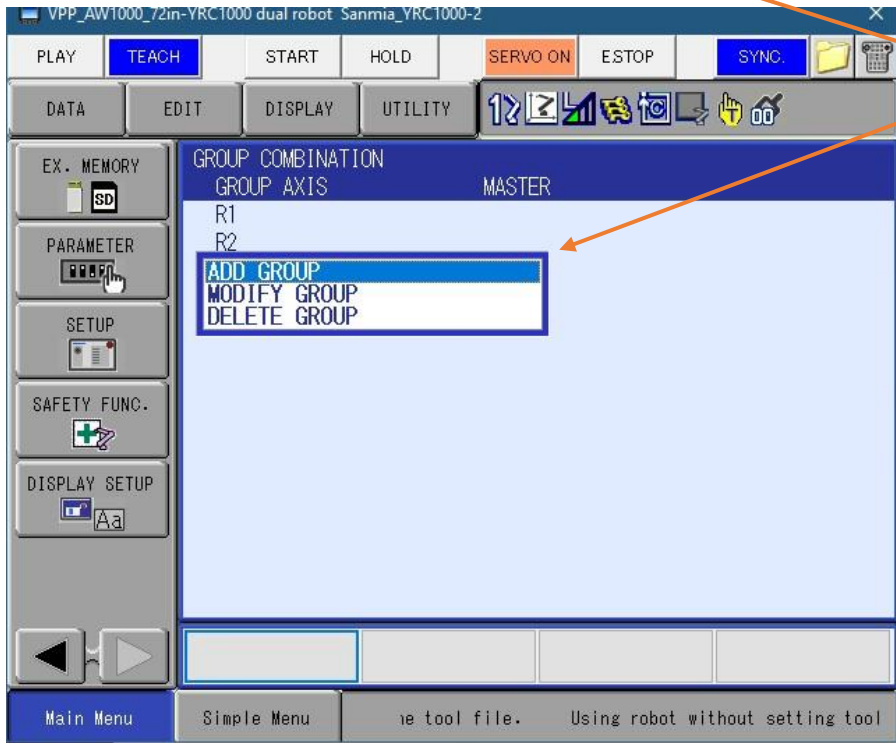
VPP_AW1000_72in-YRC1000 dual robot Sanmia_YRC1000-2

PLAY TEACH START HOLD SERVO ON ESTOP SYNC.

DATA EDIT DISPLAY UTILITY

EX. MEMORY

PARAMETER

SETUP

SAFETY FUNC.

DISPLAY SETUP

GROUP COMBINATION
GROUP AXIS MASTER
R1
R2
ADD GROUP
MODIFY GROUP
DELETE GROUP

Main Menu Simple Menu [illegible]e tool file. Using robot without setting tool